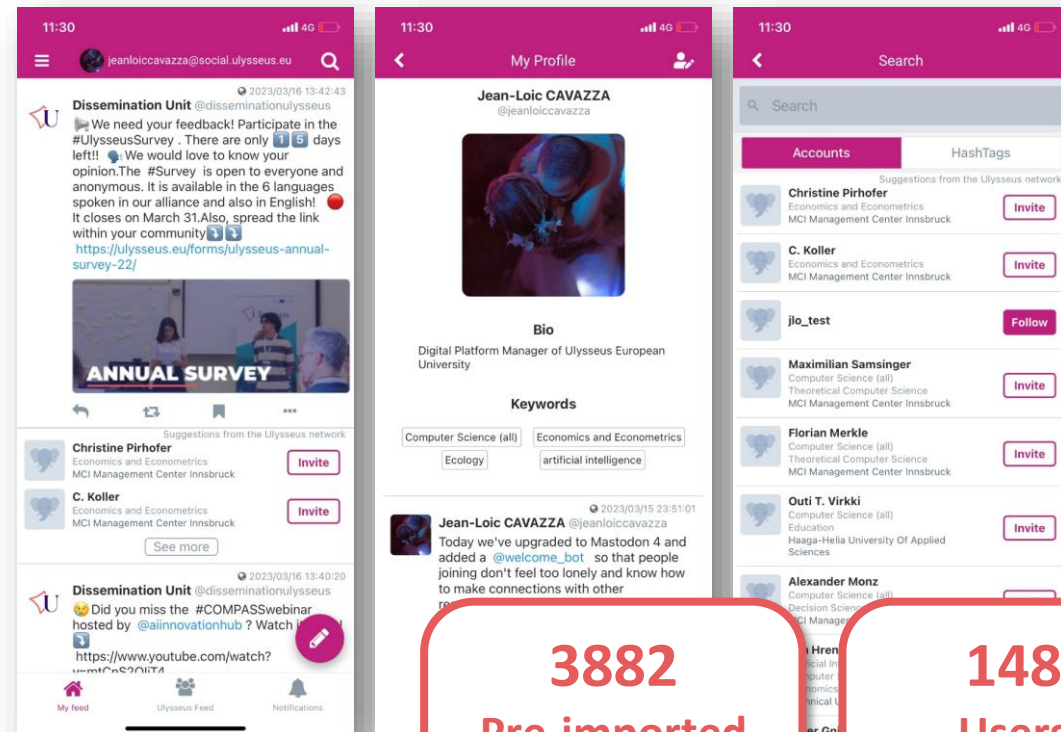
11:30

jeanloiccavazza@social.ulysseus.eu

2023/03/16 13:42:43

Dissemination Unit @disseminationulysseus

We need your feedback! Participate in the #UlysseusSurvey . There are only 1 5 days left!! We would love to know your opinion.The #Survey is open to everyone and anonymous. It is available in the 6 languages spoken in our alliance and also in English! It closes on March 31.Also, spread the link within your community https://ulysseus.eu/forms/ulysseus-annual-survey-22/

ANNUAL SURVEY

Suggestions from the Ulysseus network

Christine Pirhofer
Economics and Econometrics
MCI Management Center Innsbruck
Invite

C. Koller
Economics and Econometrics
MCI Management Center Innsbruck
Invite

See more

2023/03/16 13:40:20

Dissemination Unit @disseminationulysseus

Did you miss the #COMPASSwebinar hosted by @aiinnovationhub ? Watch i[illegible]

https://www.youtube.com/watch?v=mtCpS2OliT4

My feed
Ulysseus Feed
Notifications

11:30

My Profile

Jean-Loic CAVAZZA
@jeanloiccavazza

Bio

Digital Platform Manager of Ulysseus European University

Keywords

Computer Science (all)
Economics and Econometrics
Ecology
artificial intelligence

2023/03/15 23:51:01

Jean-Loic CAVAZZA @jeanloiccavazza

Today we've upgraded to Mastodon 4 and added a @welcome_bot so that people joining don't feel too lonely and know how to make connections with other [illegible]

3882
Pre-imported

11:30

Search

Search

Accounts
HashTags

Suggestions from the Ulysseus network

Christine Pirhofer
Economics and Econometrics
MCI Management Center Innsbruck
Invite

C. Koller
Economics and Econometrics
MCI Management Center Innsbruck
Invite

jlo_test
Follow

Maximilian Samsinger
Computer Science (all)
Theoretical Computer Science
MCI Management Center Innsbruck
Invite

Florian Merkle
Computer Science (all)
Theoretical Computer Science
MCI Management Center Innsbruck
Invite

Outi T. Virkki
Computer Science (all)
Education
Haaga-Helia University Of Applied Sciences
Invite

Alexander Monz
Computer Science (all)
Decision Scien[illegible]
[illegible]CI Manage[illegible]

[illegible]Hren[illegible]

148
Users